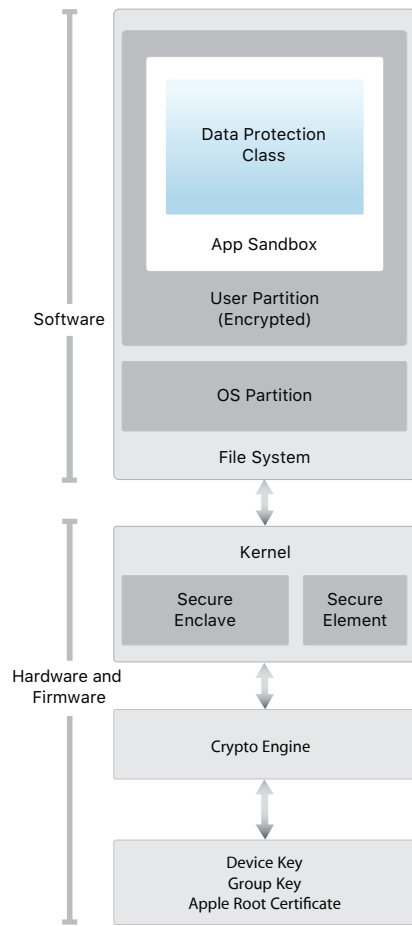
Software

Data Protection Class

App Sandbox

User Partition (Encrypted)

OS Partition

File System

Hardware and Firmware

Kernel

Secure Enclave

Secure Element

Crypto Engine

Device Key
Group Key
Apple Root Certificate